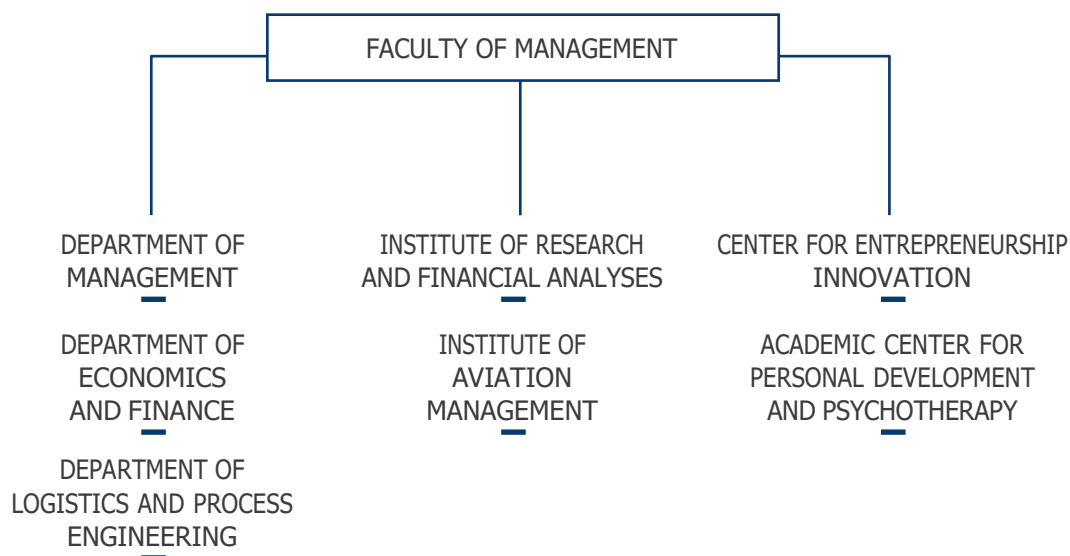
FACULTY OF MANAGEMENT

DEPARTMENT OF MANAGEMENT

DEPARTMENT OF ECONOMICS AND FINANCE

DEPARTMENT OF LOGISTICS AND PROCESS ENGINEERING

INSTITUTE OF RESEARCH AND FINANCIAL ANALYSES

INSTITUTE OF AVIATION MANAGEMENT

CENTER FOR ENTREPRENEURSHIP INNOVATION

ACADEMIC CENTER FOR PERSONAL DEVELOPMENT AND PSYCHOTHERAPY